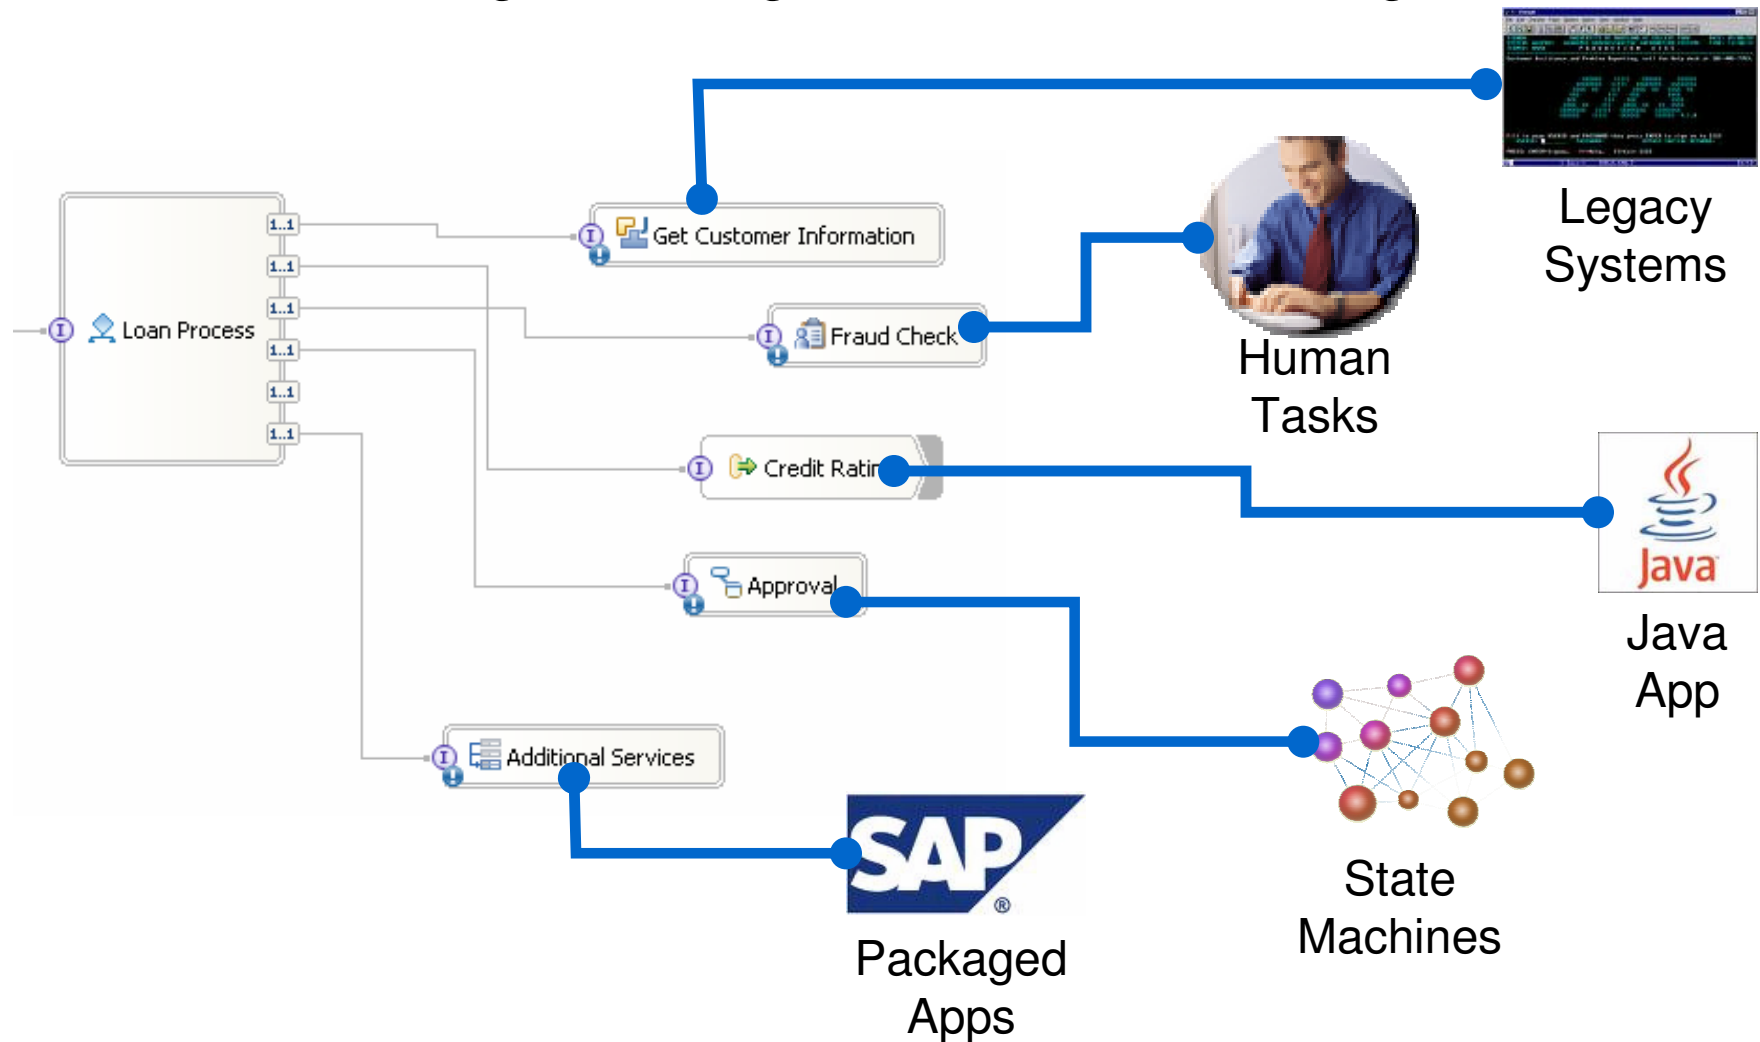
Loan Process

1..1

1..1

1..1

1..1

1..1

1..1

Get Customer Information

Fraud Check

Credit Ratin

Approval

Additional Services

Legacy Systems

Human Tasks

Java

Java App

State Machines

SAP®

Packaged Apps